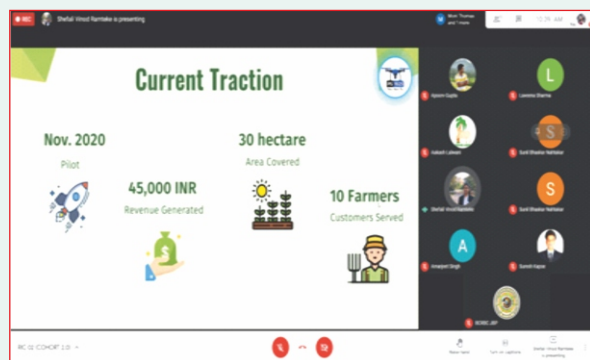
REC Shefali Vinod Ramteke is presenting

Current Traction

Nov. 2020
Pilot

45,000 INR
Revenue Generated

30 hectare
Area Covered

10 Farmers
Customers Served

Ajoom Gupta
L
Laveena Sharma
Aakash Lalwani
S
Sunil Bhaskar Nahbakar
Shefali Vinod Ramteke
S
Sunil Bhaskar Nahbakar
A
Amarjeet Singh
Sumeet Kapoor
RCBIC JRP

RC 02 COHORT 2.0
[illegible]